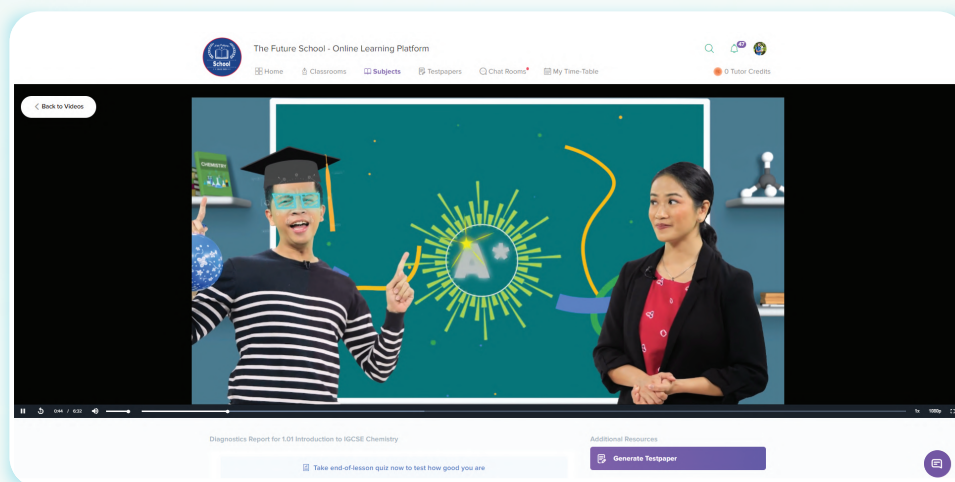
School

The Future School - Online Learning Platform

Home Classrooms Subjects Testpapers Chat Rooms My Time-Table

0 Tutor Credits

< Back to Videos

CHEMISTRY

A*

0:44 / 6:32

1x 1080p

Diagnostics Report for 1.01 Introduction to IGCSE Chemistry

Take end-of-lesson quiz now to test how good you are

Additional Resources

Generate Testpaper